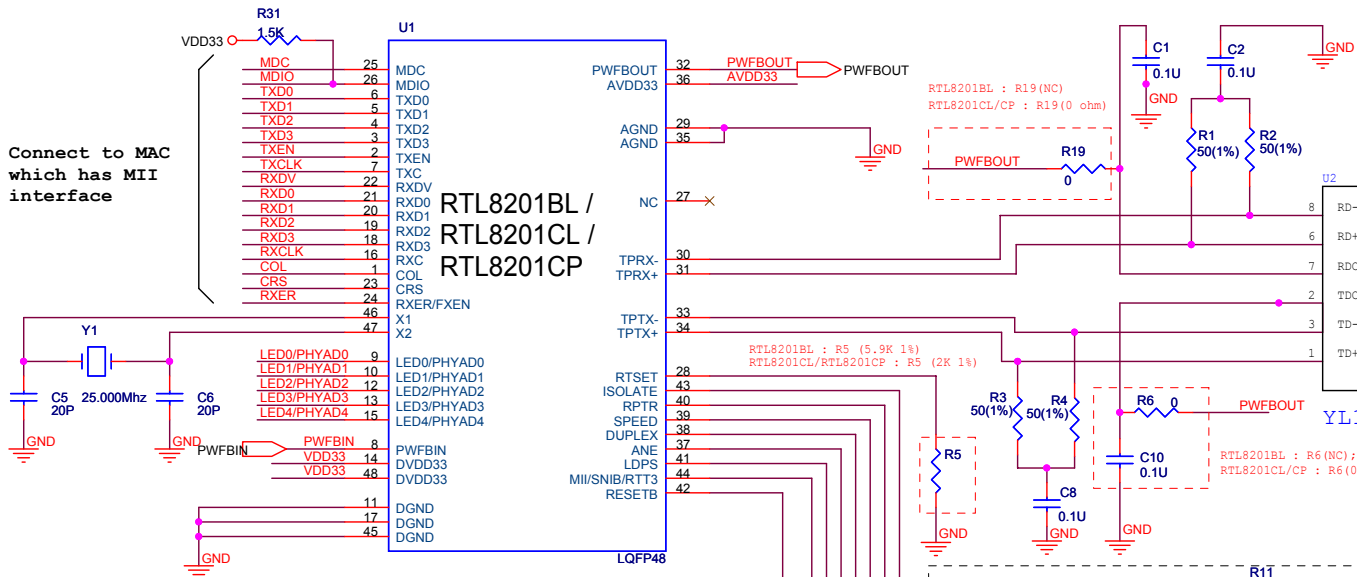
VDD33
R31
1.5K
U1
MDC 25 MDC
MDIO 26 MDIO
TXD0 6 TXD0
TXD1 5 TXD1
TXD2 4 TXD2
TXD3 3 TXD3
TXEN 2 TXEN
TXCLK 7 TXC
RXDV 22 RXDV
RXD0 21 RXD0
RXD1 20 RXD1
RXD2 19 RXD2
RXD3 18 RXD3
RXCLK 16 RXC
COL 1 COL
CRS 23 CRS
RXER 24 RXER/FXEN

Connect to MAC which has MII interface

RTL8201BL / RTL8201CL / RTL8201CP

PWFBOUT 32 PWFBOUT
AVDD33 36 AVDD33
PWFBOUT
AGND 29
AGND 35
GND
NC 27
TPRX- 30
TPRX+ 31
TPTX- 33
TPTX+ 34

46 X1
47 X2
Y1
25.000Mhz
C5
20P
C6
20P
GND
GND

LED0/PHYAD0 9 LED0/PHYAD0
LED1/PHYAD1 10 LED1/PHYAD1
LED2/PHYAD2 11 LED2/PHYAD2
LED3/PHYAD3 13 LED3/PHYAD3
LED4/PHYAD4 15 LED4/PHYAD4

PWFBIN
PWFBIN 8 PWFBIN
VDD33 14 DVDD33
VDD33 48 DVDD33
11 DGND
17 DGND
45 DGND
GND

RTSET 28
ISOLATE 43
RPTR 40
SPEED 39
DUPLEX 38
ANE 37
LDPS 41
MII/SNIB/RTT3 44
RESETB 42
LQFP48

C1
0.1U
GND
C2
0.1U
GND
RTL8201BL : R19(NC)
RTL8201CL/CP : R19(0 ohm)
PWFBOUT
R19
0
R1
50(1%)
R2
50(1%)
U2
8 RD-
6 RD+
7 RDC
2 TDC
3 TD-
1 TD+
RTL8201BL : R5 (5.9K 1%)
RTL8201CL/RTL8201CP : R5 (2K 1%)
R3
50(1%)
R4
50(1%)
R5
GND
C8
0.1U
GND
R6
0
PWFBOUT
C10
0.1U
GND
YL
RTL8201BL : R6(NC);
RTL8201CL/CP : R6(
R11